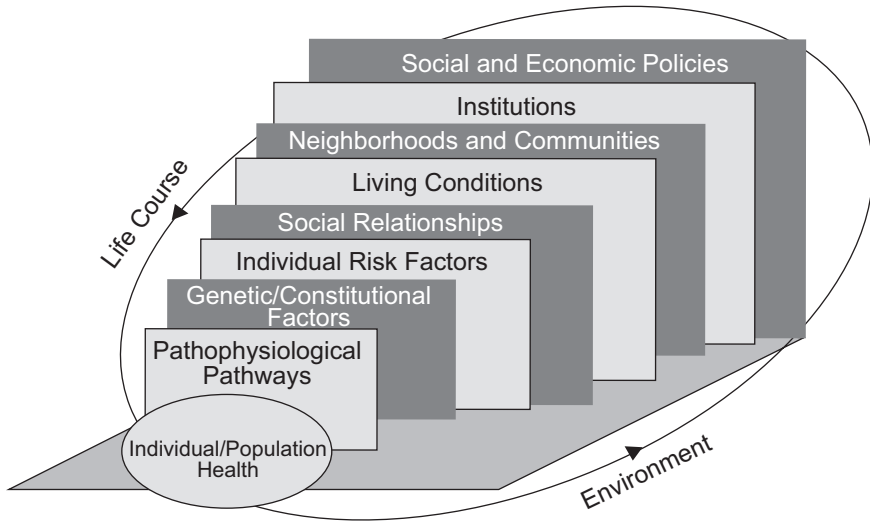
Social and Economic Policies

Institutions

Neighborhoods and Communities

Living Conditions

Social Relationships

Individual Risk Factors

Genetic/Constitutional Factors

Pathophysiological Pathways

Individual/Population Health

Life Course

Environment